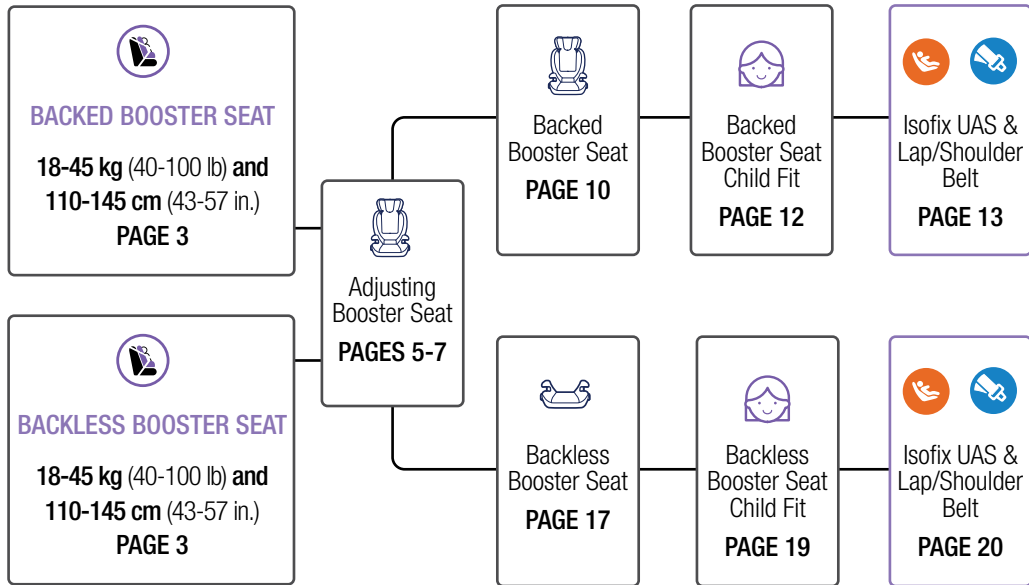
BACKED BOOSTER SEAT

**18-45 kg** (40-100 lb) **and 110-145 cm** (43-57 in.)
PAGE 3

BACKLESS BOOSTER SEAT

**18-45 kg** (40-100 lb) **and 110-145 cm** (43-57 in.)
PAGE 3

Adjusting Booster Seat
PAGES 5-7

Backed Booster Seat
PAGE 10

Backed Booster Seat Child Fit
PAGE 12

Isofix UAS & Lap/Shoulder Belt
PAGE 13

Backless Booster Seat
PAGE 17

Backless Booster Seat Child Fit
PAGE 19

Isofix UAS & Lap/Shoulder Belt
PAGE 20